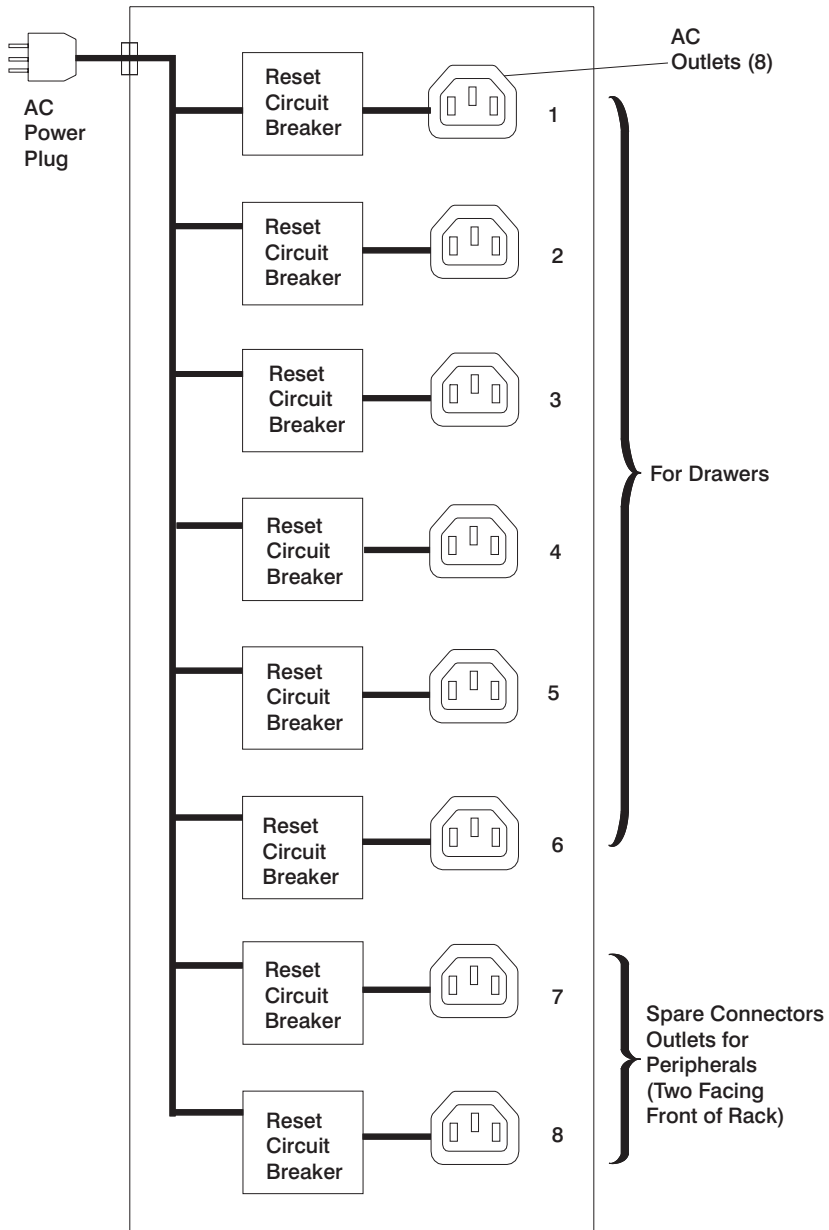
AC Outlets (8)

AC Power Plug

Reset Circuit Breaker

1

Reset Circuit Breaker

2

Reset Circuit Breaker

3

Reset Circuit Breaker

4

Reset Circuit Breaker

5

Reset Circuit Breaker

6

For Drawers

Reset Circuit Breaker

7

Reset Circuit Breaker

8

Spare Connectors Outlets for Peripherals (Two Facing Front of Rack)